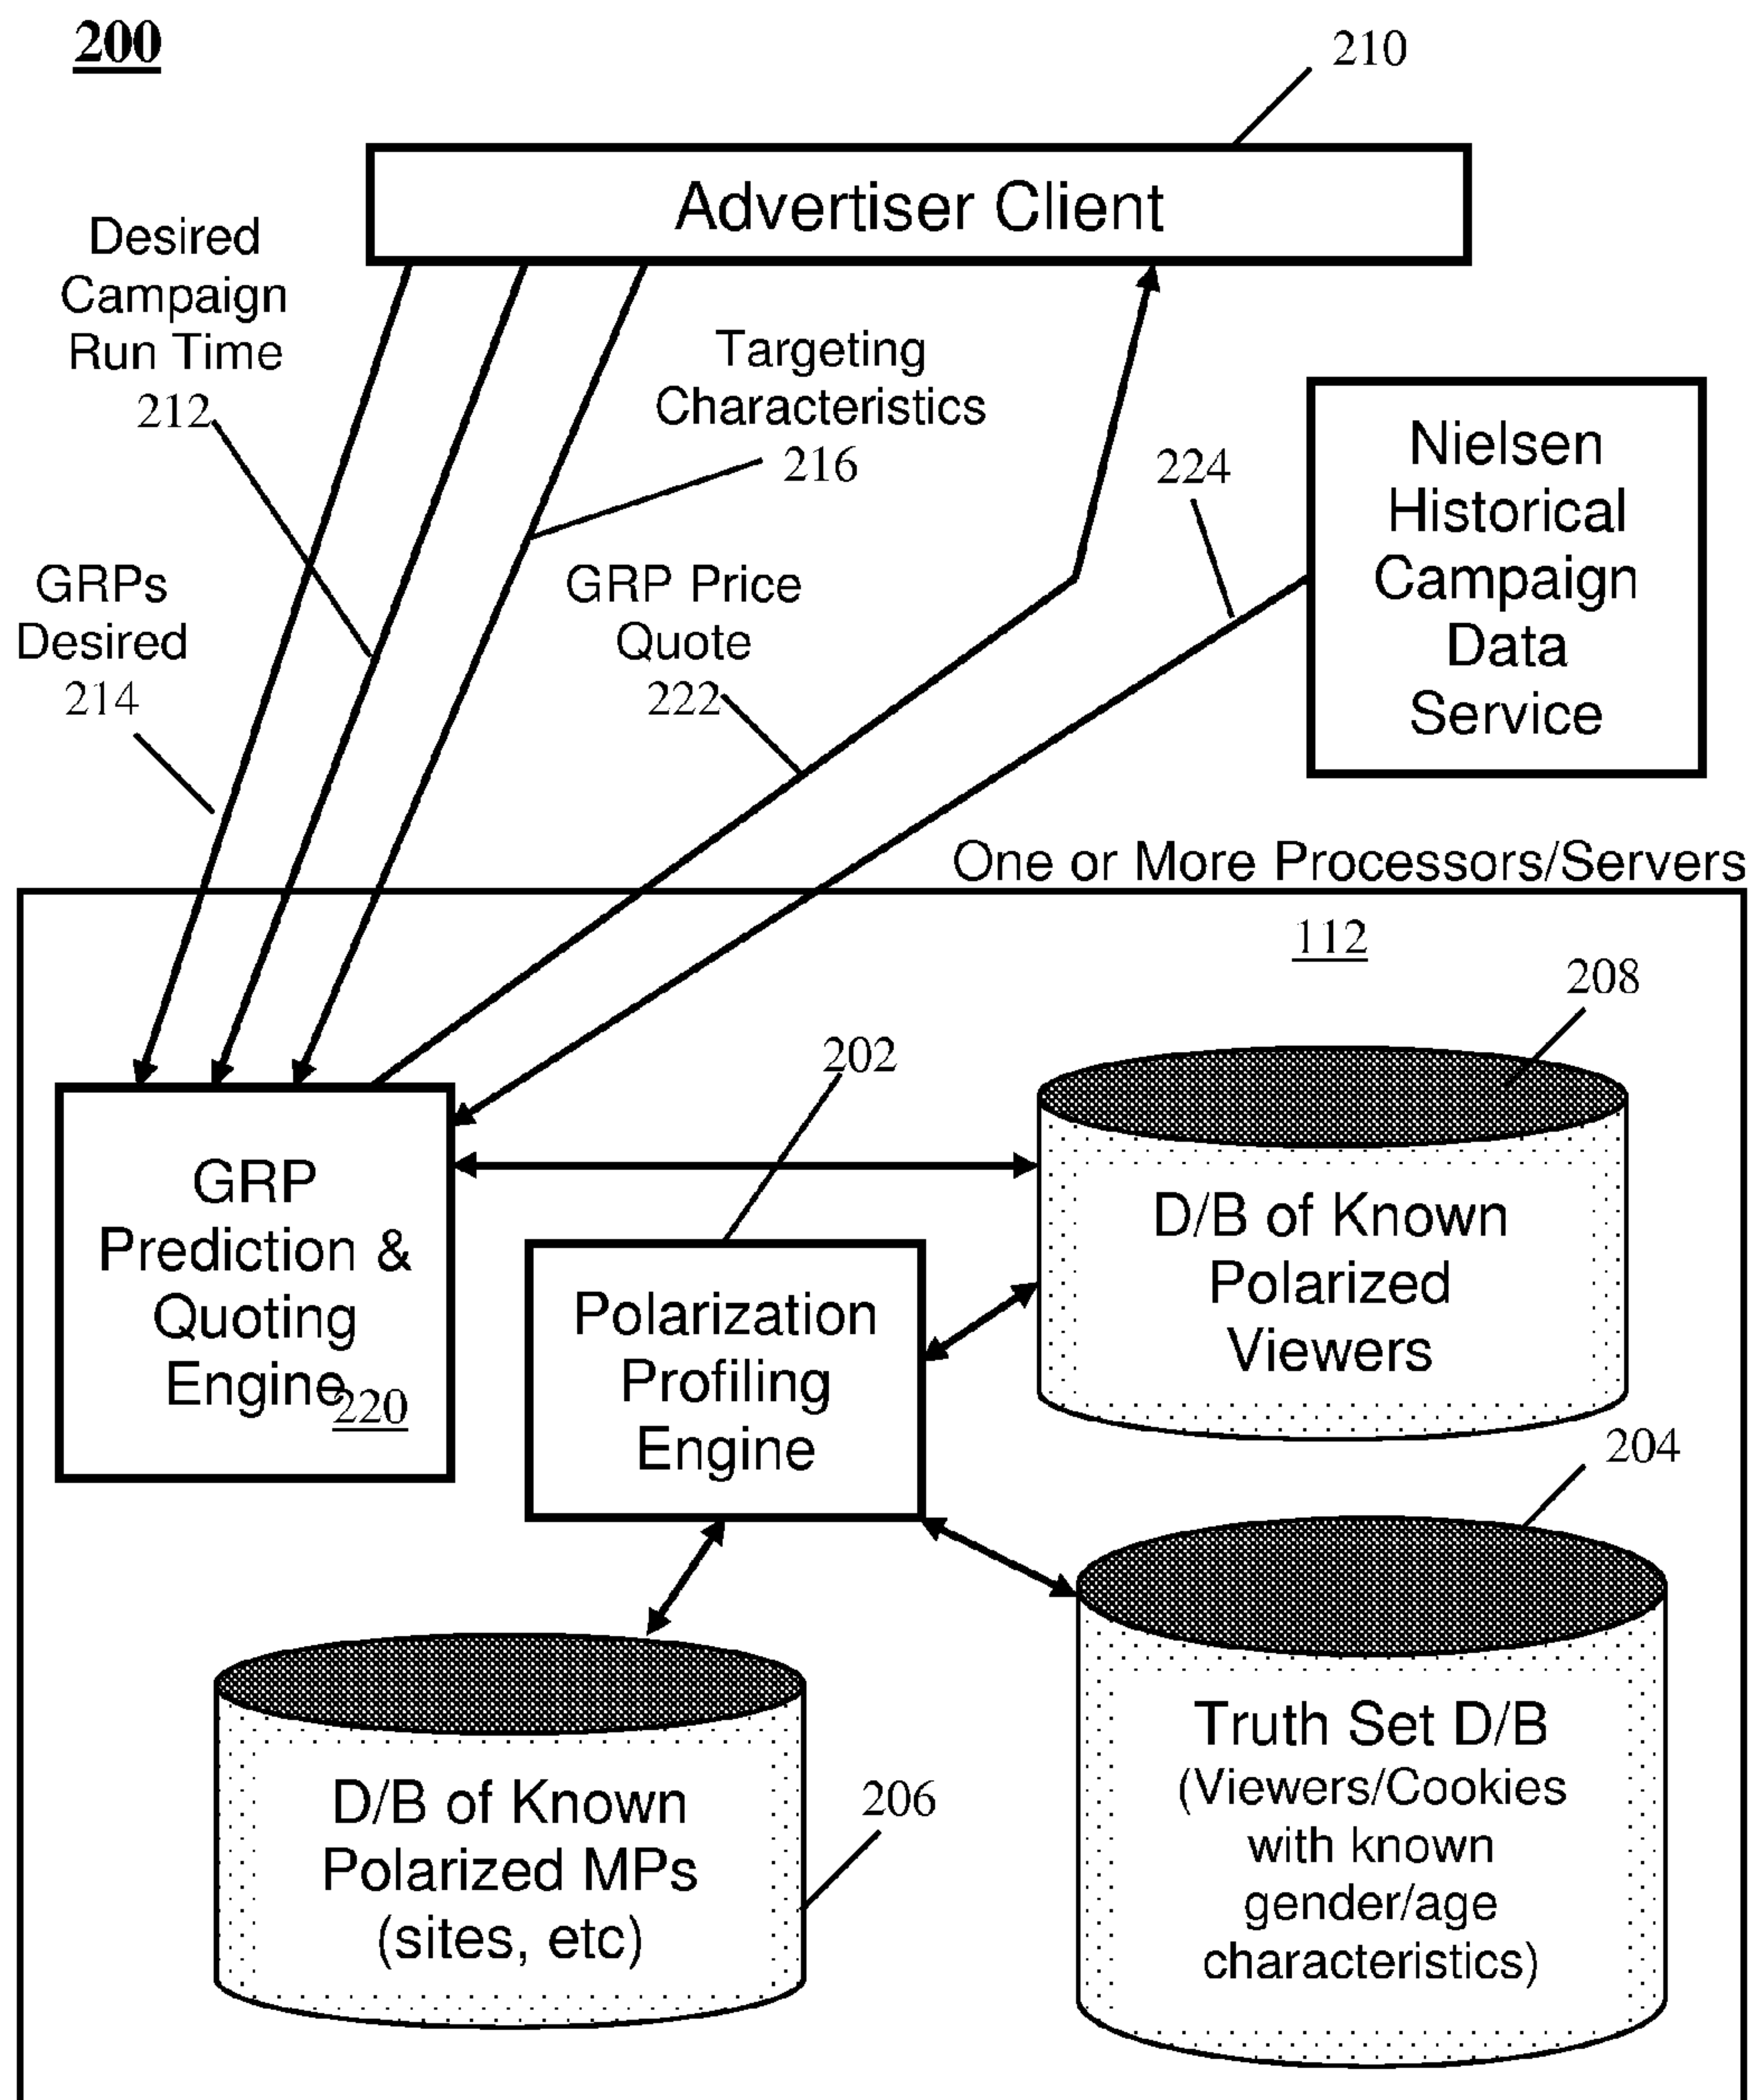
200

210

Advertiser Client

Desired Campaign Run Time 212

Targeting Characteristics 216

224

Nielsen Historical Campaign Data Service

GRPs Desired 214

GRP Price Quote 222

One or More Processors/Servers 112

208

202

GRP Prediction & Quoting Engine 220

D/B of Known Polarized Viewers

Polarization Profiling Engine

204

D/B of Known Polarized MPs (sites, etc)

206

Truth Set D/B (Viewers/Cookies with known gender/age characteristics)